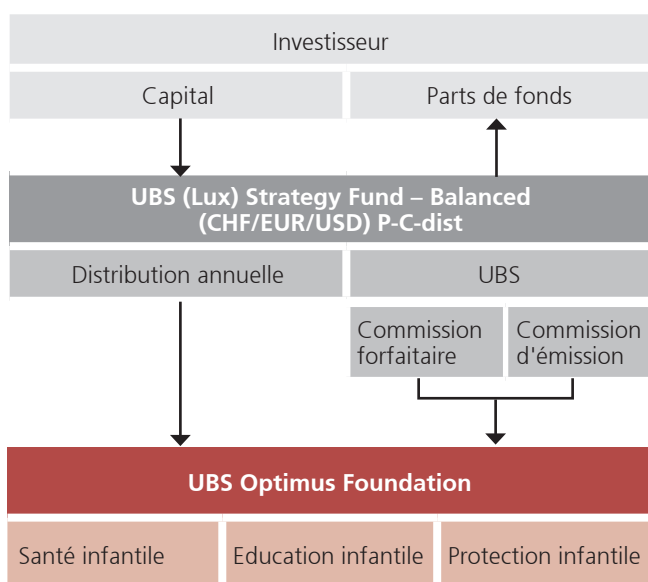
Investisseur

Capital

Parts de fonds

UBS (Lux) Strategy Fund – Balanced (CHF/EUR/USD) P-C-dist

Distribution annuelle

UBS

Commission forfaitaire

Commission d'émission

UBS Optimus Foundation

Santé infantile

Education infantile

Protection infantile